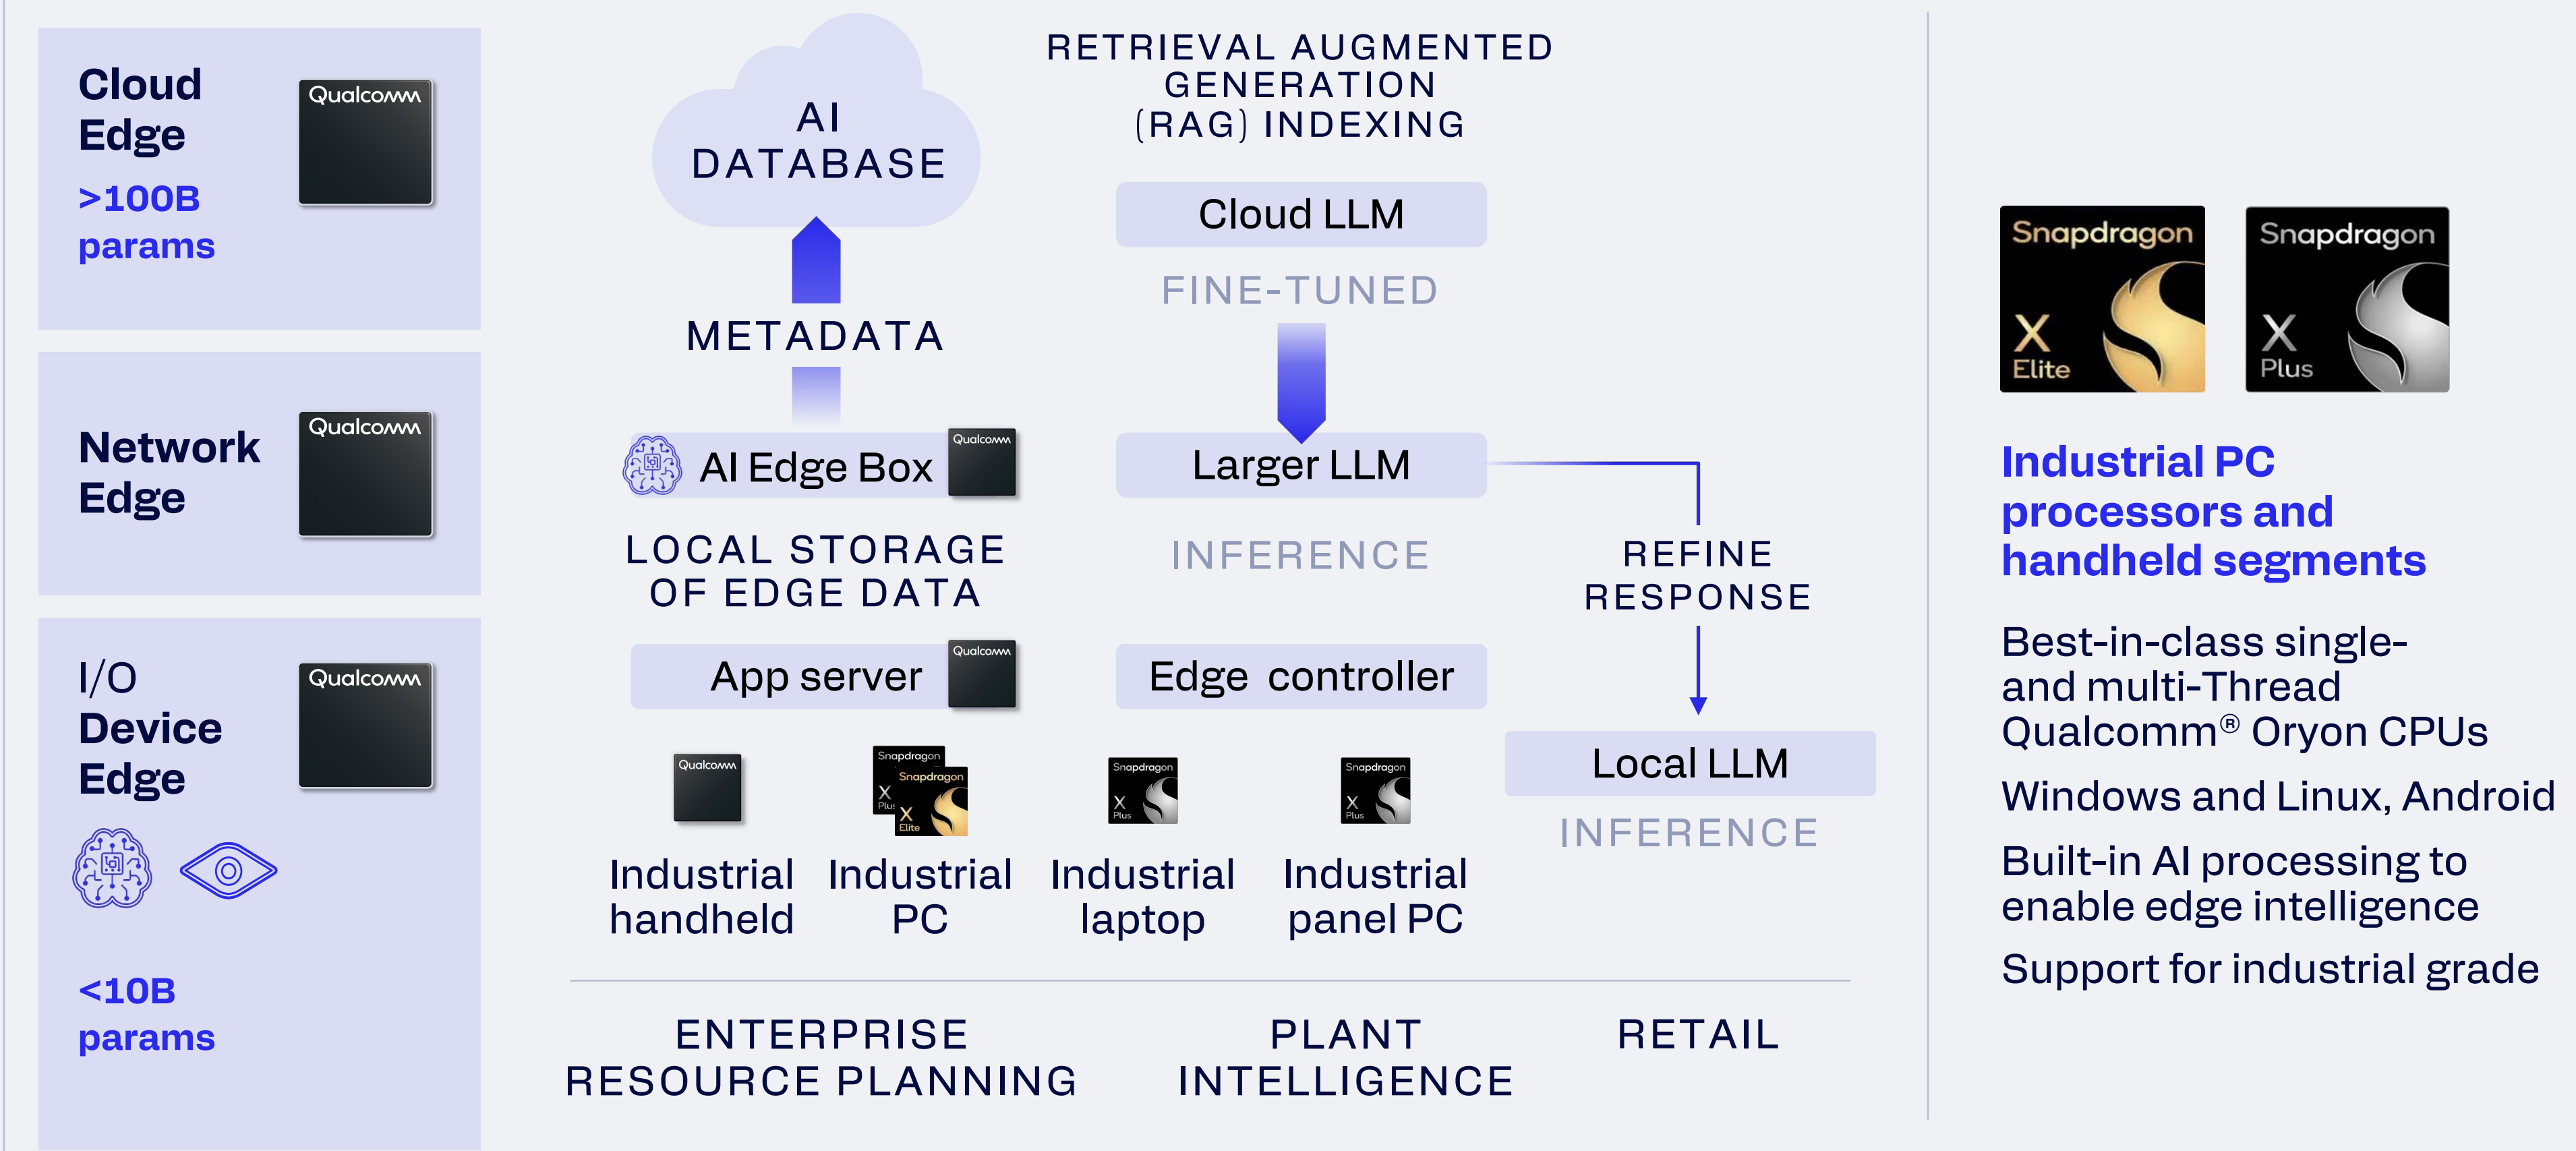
Cloud Edge
>100B params
Qualcomm

Network Edge
Qualcomm

I/O Device Edge
Qualcomm

<10B params

AI DATABASE

METADATA

AI Edge Box
Qualcomm

LOCAL STORAGE OF EDGE DATA

App server
Qualcomm

RETRIEVAL AUGMENTED GENERATION (RAG) INDEXING

Cloud LLM

FINE-TUNED

Larger LLM

INFERENCE

Edge controller

REFINE RESPONSE

Local LLM

INFERENCE

Qualcomm
Industrial handheld

Snapdragon X Plus
Snapdragon X Elite
Industrial PC

Snapdragon X Plus
Industrial laptop

Snapdragon X Plus
Industrial panel PC

ENTERPRISE RESOURCE PLANNING

PLANT INTELLIGENCE

RETAIL

Snapdragon X Elite

Snapdragon X Plus

Industrial PC processors and handheld segments

Best-in-class single- and multi-Thread Qualcomm® Oryon CPUs

Windows and Linux, Android

Built-in AI processing to enable edge intelligence

Support for industrial grade